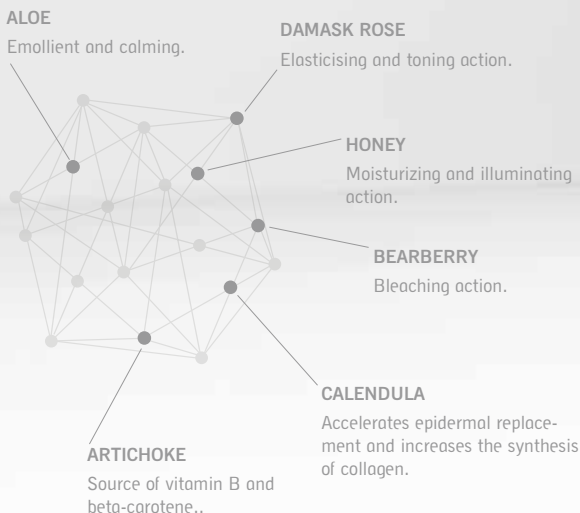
ALOE
Emollient and calming.

DAMASK ROSE
Elasticising and toning action.

HONEY
Moisturizing and illuminating action.

BEARBERRY
Bleaching action.

CALENDULA
Accelerates epidermal replacement and increases the synthesis of collagen.

ARTICHOKE
Source of vitamin B and beta-carotene..